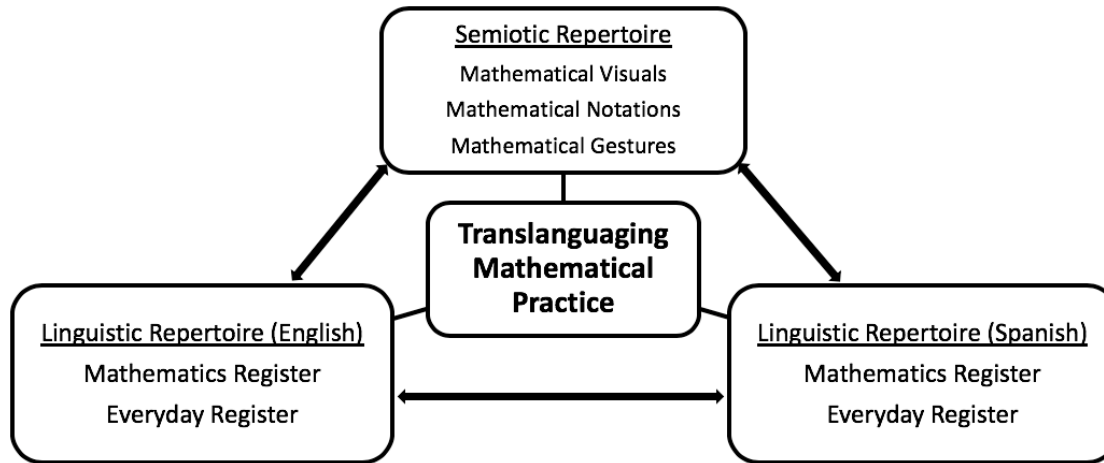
Semiotic Repertoire
Mathematical Visuals
Mathematical Notations
Mathematical Gestures

Translanguaging Mathematical Practice

Linguistic Repertoire (English)
Mathematics Register
Everyday Register

Linguistic Repertoire (Spanish)
Mathematics Register
Everyday Register